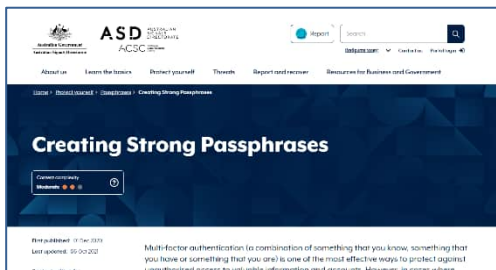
Australian Government
Australian Signals Directorate

ASD AUSTRALIAN SIGNALS DIRECTORATE

ACSC

Report

Search

Reduce scan   Contact us   Portal login

About us   Learn the basics   Protect yourself   Threats   Report and recover   Resources for Business and Government

Home > Protect yourself > Passphrases > Creating Strong Passphrases

Creating Strong Passphrases

Content complexity
Moderate

First published: 17 Dec 2020
Last updated: 05 Oct 2021

Multi-factor authentication (a combination of something that you know, something that you have or something that you are) is one of the most effective ways to protect against unauthorised access to valuable information and accounts. However, in cases where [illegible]